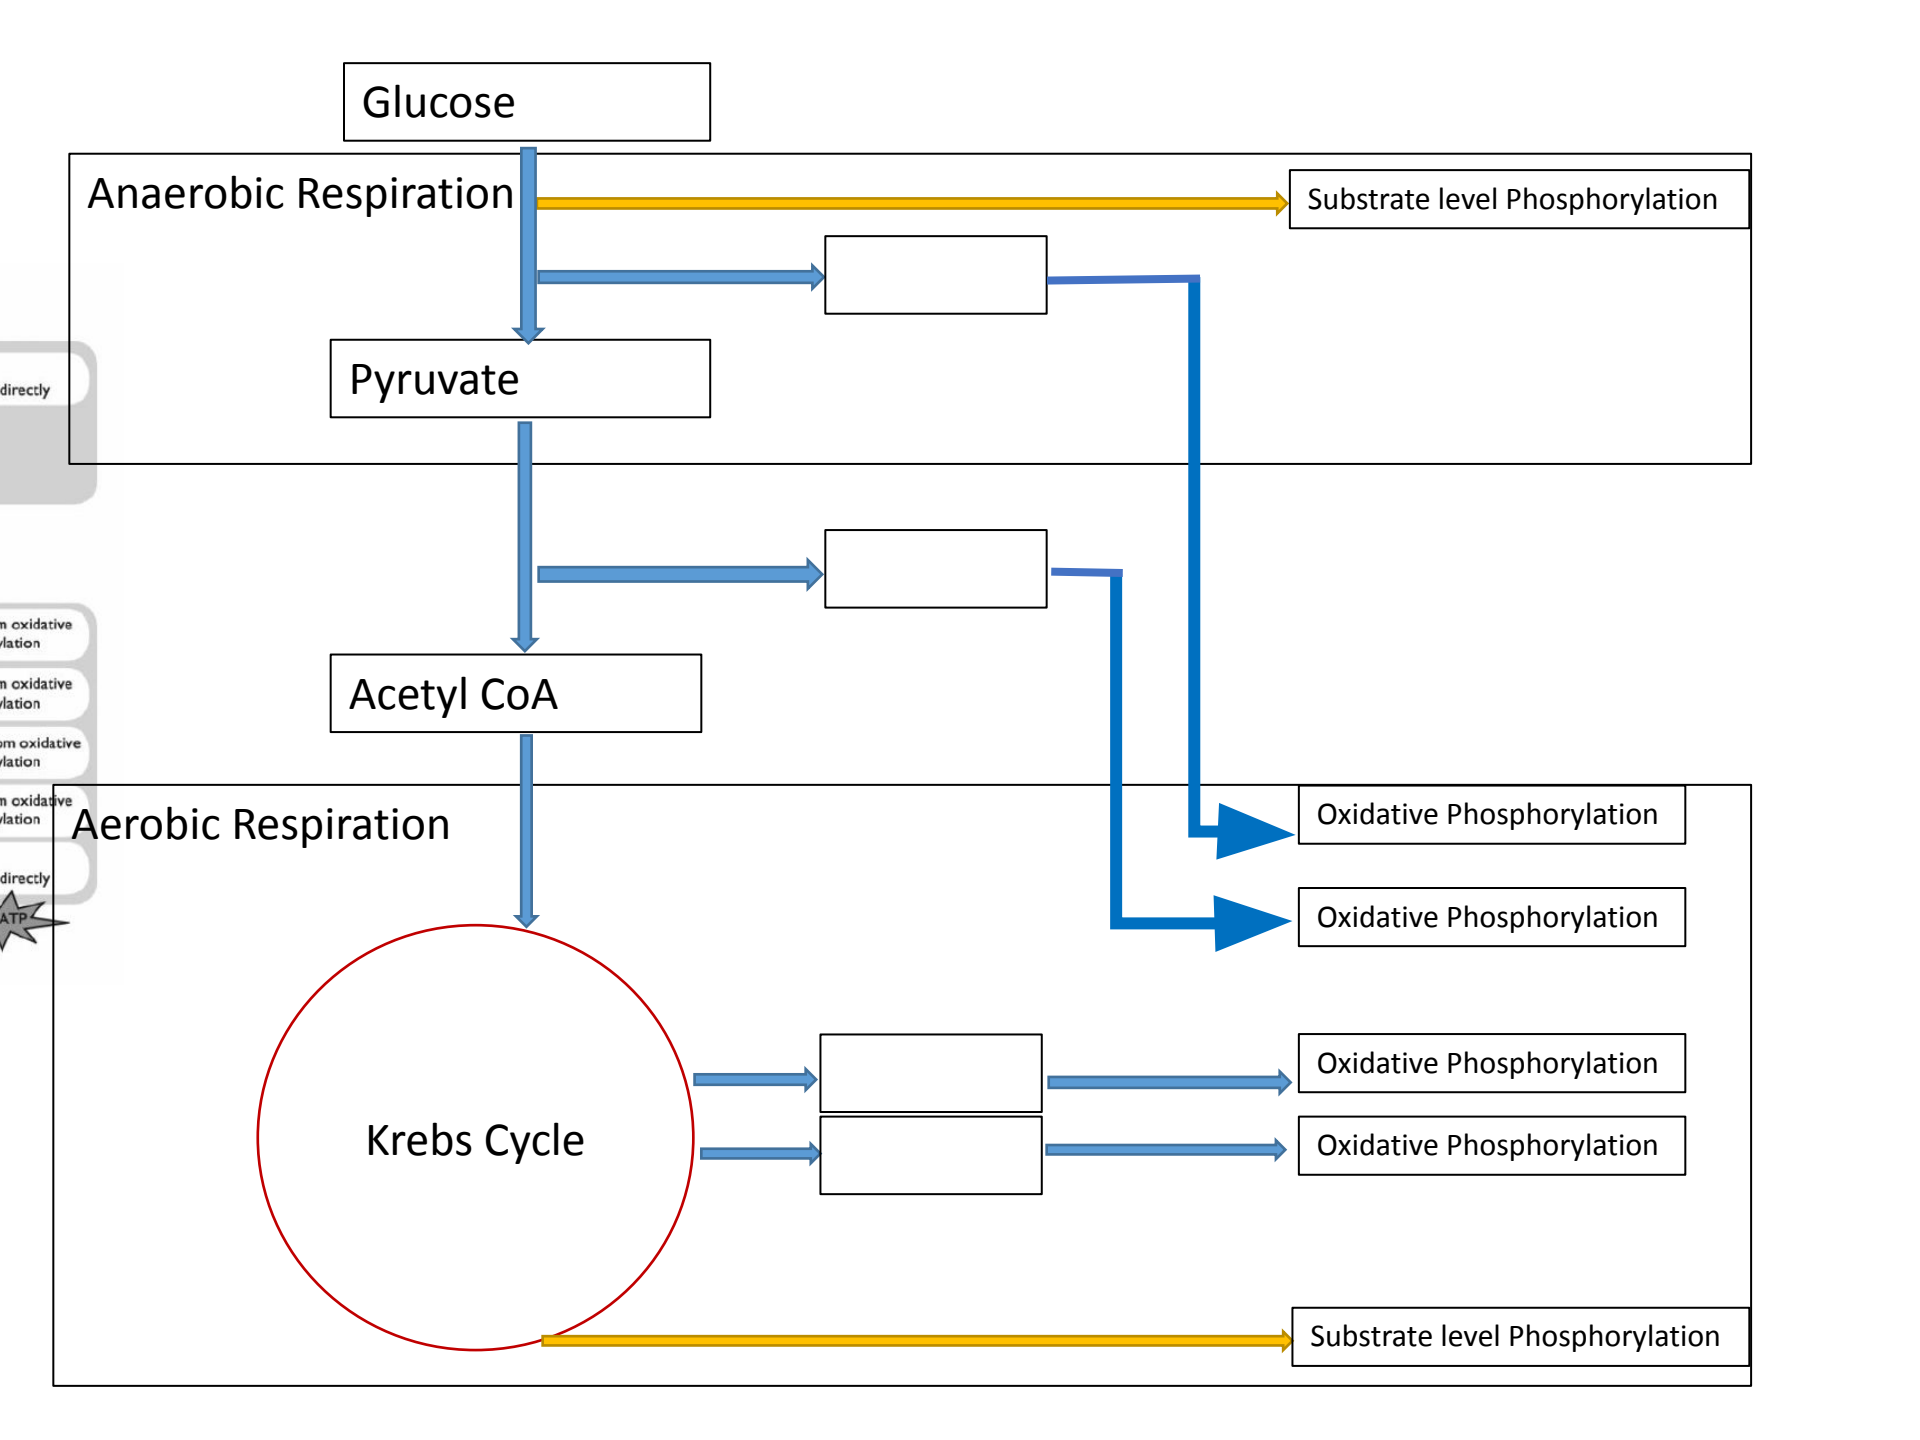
Glucose

Anaerobic Respiration

Substrate level Phosphorylation

Pyruvate

directly

Acetyl CoA

n oxidative
lation

n oxidative
lation

om oxidative
lation

n oxidative
lation

directly

ATP

Aerobic Respiration

Oxidative Phosphorylation

Oxidative Phosphorylation

Krebs Cycle

Oxidative Phosphorylation

Oxidative Phosphorylation

Substrate level Phosphorylation